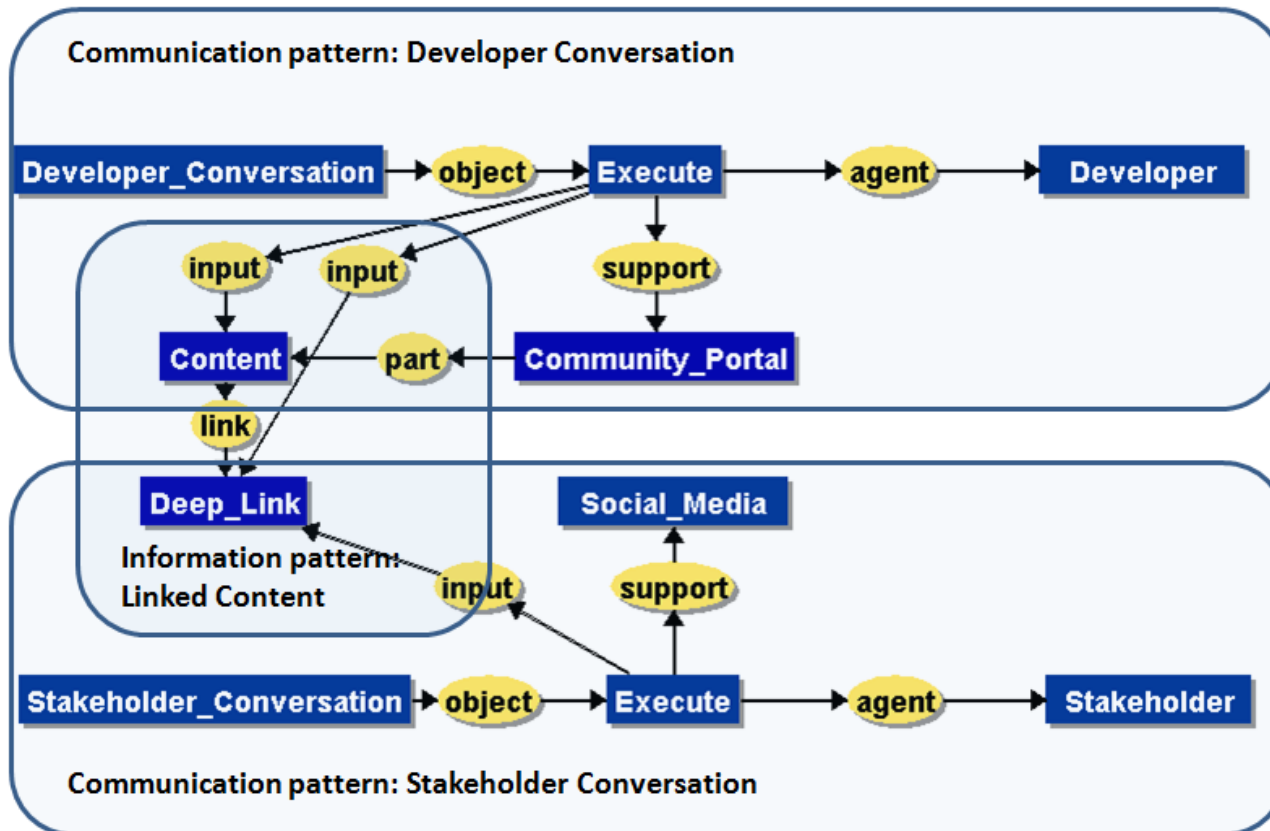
Communication pattern: Developer Conversation

Developer_Conversation
object
Execute
agent
Developer

input
input
support

Content
part
Community_Portal

link

Deep_Link
Social_Media

Information pattern: Linked Content
input
support

Stakeholder_Conversation
object
Execute
agent
Stakeholder

Communication pattern: Stakeholder Conversation